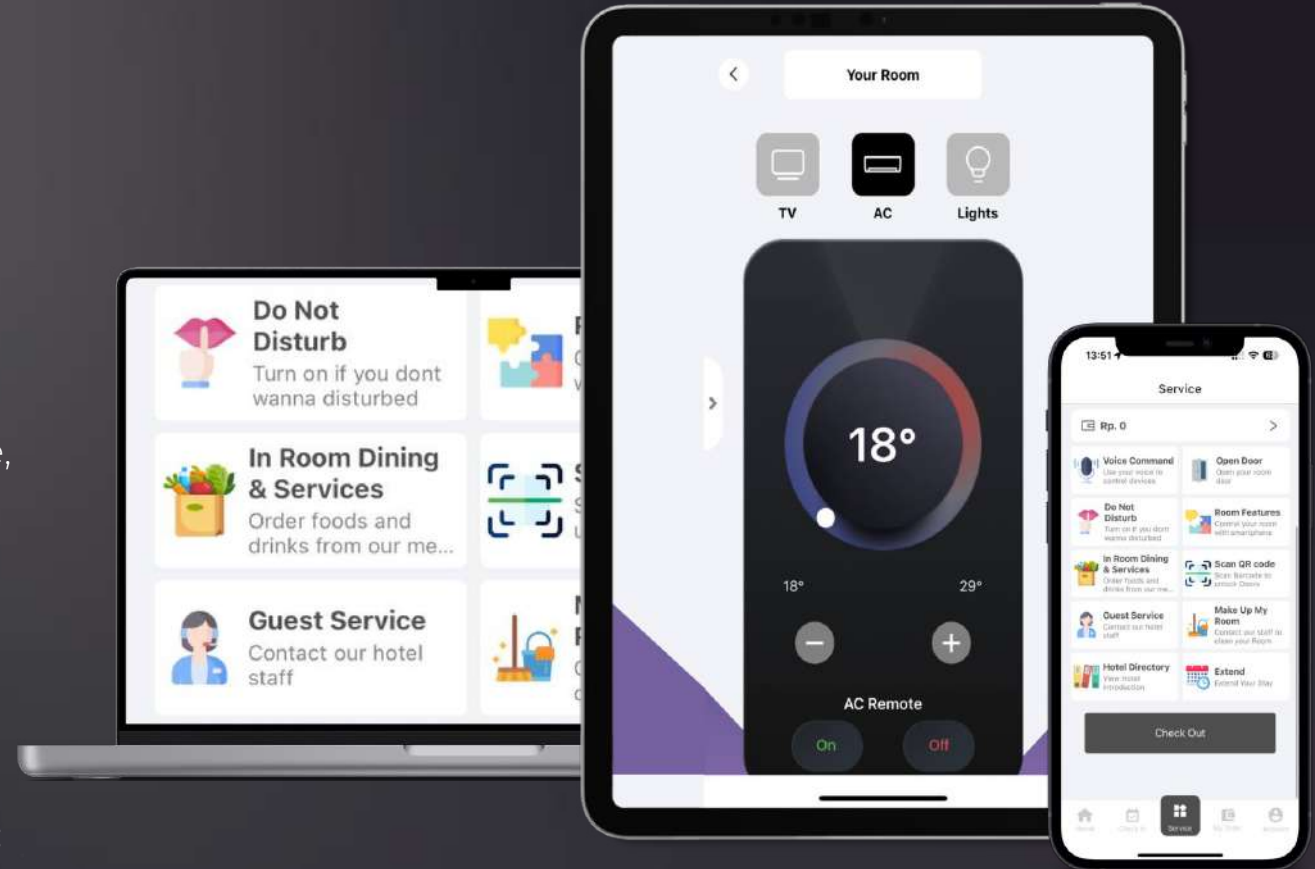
Do Not Disturb
Turn on if you dont wanna disturbed

In Room Dining & Services
Order foods and drinks from our me...

Guest Service
Contact our hotel staff

Your Room

TV
AC
Lights

18°

18°
29°

AC Remote
On
Off

13:51

Service

Rp. 0

Voice Command
Use your voice to control devices

Open Door
Open your room door

Do Not Disturb
Turn on if you dont wanna disturbed

Room Features
Control your room with smartphone

In Room Dining & Services
Order foods and drinks from our me...

Scan QR code
Scan Barcode to unlock Doors

Guest Service
Contact our hotel staff

Make Up My Room
Contact our staff to clean your Room

Hotel Directory
View Hotel introduction

Extend
Extend Your Stay

Check Out

Home
Check In
Service
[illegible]
Account